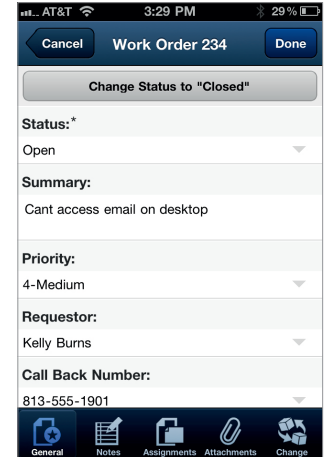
AT&T 3:29 PM 29%

Cancel Work Order 234 Done

Change Status to "Closed"

Status:*

Open

Summary:

Cant access email on desktop

Priority:

4-Medium

Requestor:

Kelly Burns

Call Back Number:

813-555-1901

General Notes Assignments Attachments Change